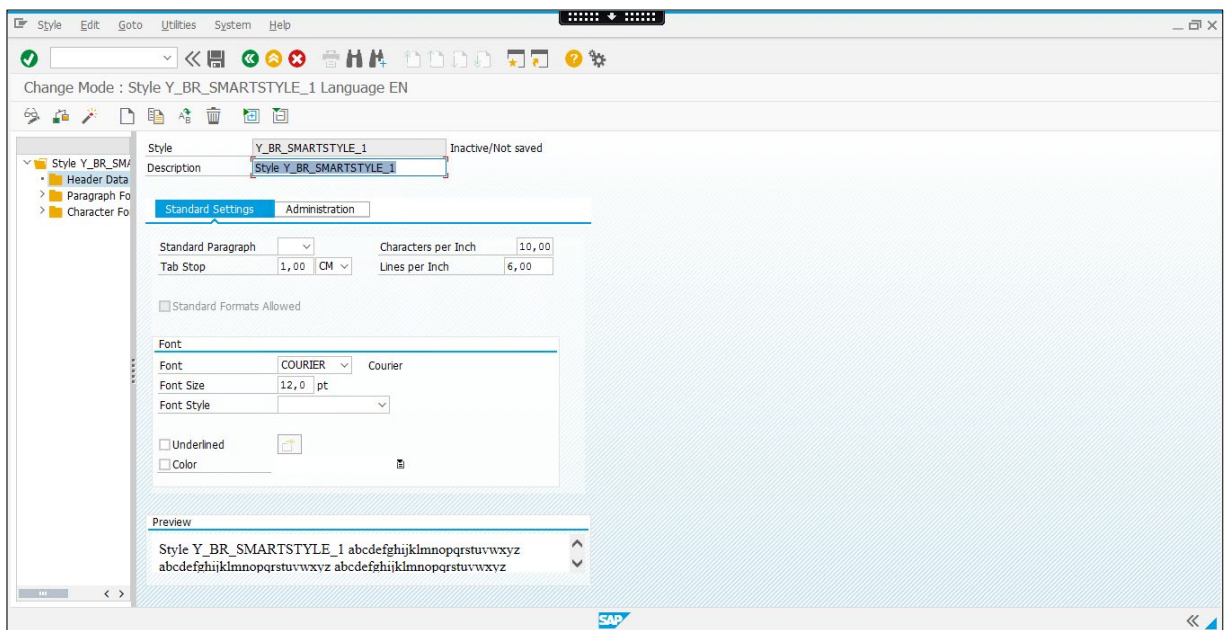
Style Edit Goto Utilities System Help

Change Mode : Style Y_BR_SMARTSTYLE_1 Language EN

Style Y_BR_SMA
Header Data
Paragraph Fo
Character Fo

Style Y_BR_SMARTSTYLE_1 Inactive/Not saved
Description Style Y_BR_SMARTSTYLE_1

Standard Settings Administration

Standard Paragraph
Characters per Inch 10,00
Tab Stop 1,00 CM
Lines per Inch 6,00

Standard Formats Allowed

Font
Font COURIER Courier
Font Size 12,0 pt
Font Style

Underlined
Color

Preview
Style Y_BR_SMARTSTYLE_1 abcdefghijklmnopqrstuvwxyz abcdefghijklmnopqrstuvwxyz abcdefghijklmnopqrstuvwxyz

SAP